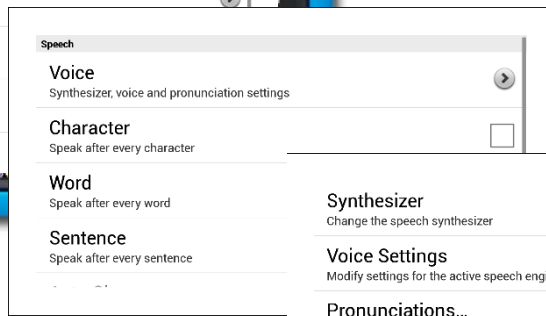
Speech

Voice
Synthesizer, voice and pronunciation settings

Character
Speak after every character

Word
Speak after every word

Sentence
Speak after every sentence

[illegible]

Synthesizer
Change the speech synthesizer

Voice Settings
Modify settings for the active speech eng

Pronunciations...